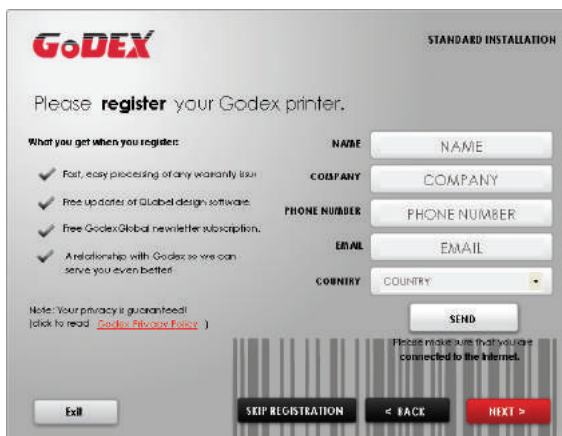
GoDEX

STANDARD INSTALLATION

Please register your Godex printer.

What you get when you register:

Fast, easy processing of any warranty issu

Free updates of QLabel design software.

Free GodexGlobal newsletter subscription.

A relationship with Godex so we can serve you even better!

Note: Your privacy is guaranteed! (click to read Godex Privacy Policy )

NAME
NAME

COMPANY
COMPANY

PHONE NUMBER
PHONE NUMBER

EMAIL
EMAIL

COUNTRY
COUNTRY

SEND

Please make sure that you are connected to the internet.

Exit

SKIP REGISTRATION

< BACK

NEXT >